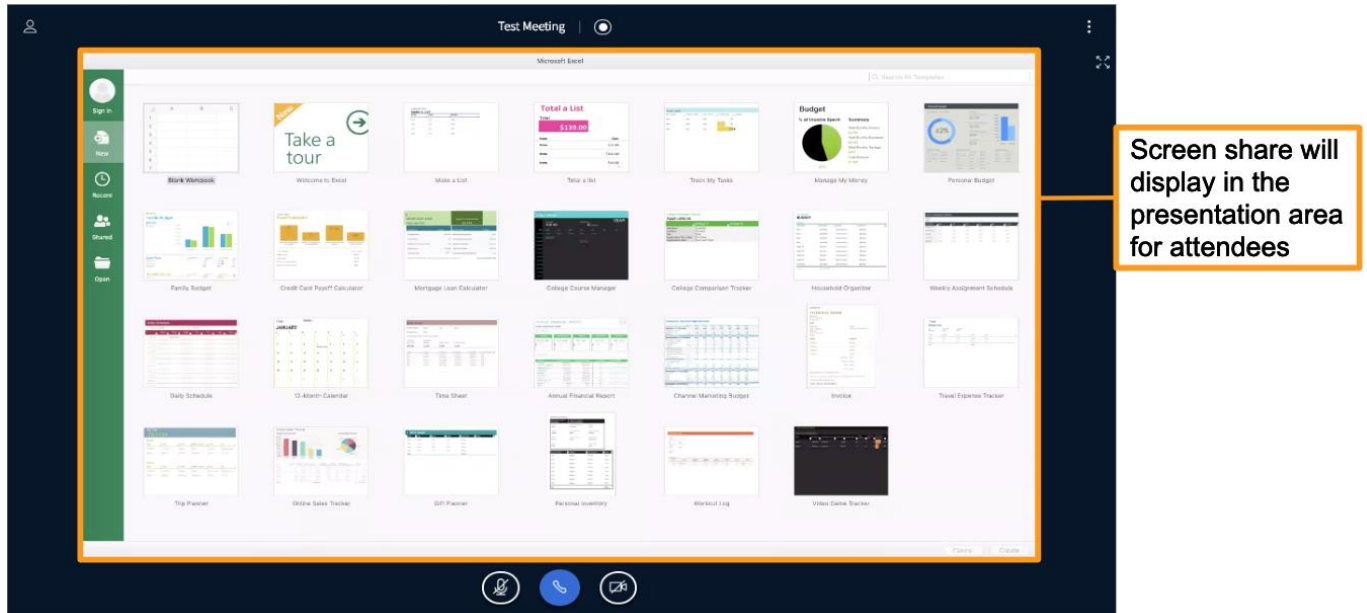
Test Meeting

Microsoft Excel

Search All Templates

Sign in

New

Recent

Shared

Open

Blank Workbook

New

Take a tour

Welcome to Excel

Make a List

Total a List

$139.00

Total a list

Track My Tasks

Budget

Manage My Money

Personal Budget

Family Budget

Credit Card Payoff Calculator

Mortgage Loan Calculator

College Course Manager

College Comparison Tracker

Household Organizer

Weekly Assignment Schedule

Daily Schedule

12-Month Calendar

Time Sheet

Annual Financial Report

Channel Marketing Budget

Invoice

Travel Expense Tracker

Trip Planner

Online Sales Tracker

Gift Planner

Personal Inventory

Workout Log

Video Game Tracker

Cancel

Create

Screen share will display in the presentation area for attendees